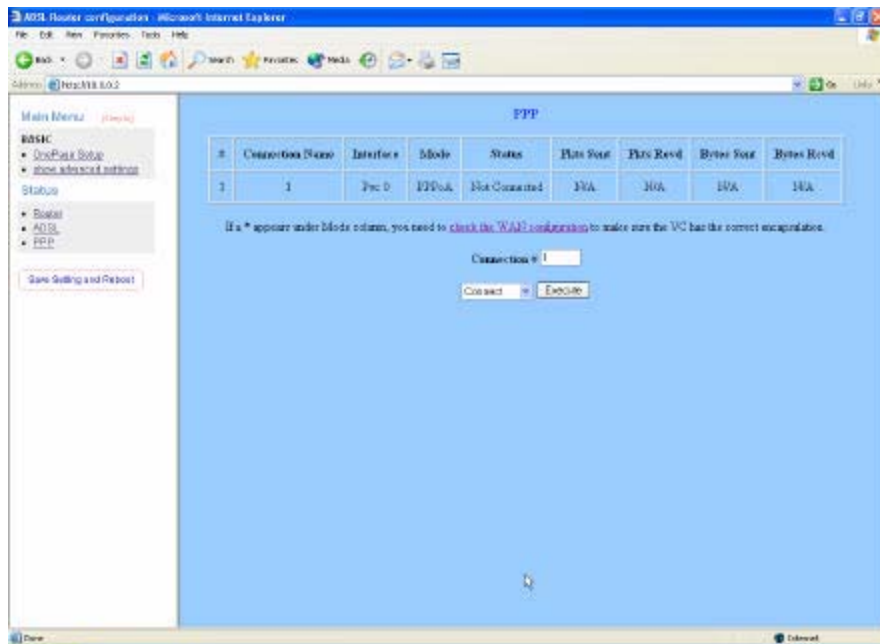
ADSL Router configuration - Microsoft Internet Explorer

File Edit View Favorites Tools Help

Back Search Favorites Media

Address http://10.0.0.2

Go Links

Main Menu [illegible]

BASIC
• OnePlace Setup
• show advanced settings

Status
• Router
• ADSL
• PPP

Save Setting and Reboot

PPP

| # | Connection Name | Interface | Mode | Status | Pkts Sent | Pkts Rcvd | Bytes Sent | Bytes Rcvd |
|---|---|---|---|---|---|---|---|---|
| 1 | 1 | Pvc 0 | PPPoA | Not Connected | N/A | N/A | N/A | N/A |

If a * appear under Mode column, you need to check the WAN configuration to make sure the VC has the correct encapsulation.

Connection # 1

Connect Execute

Done

Internet